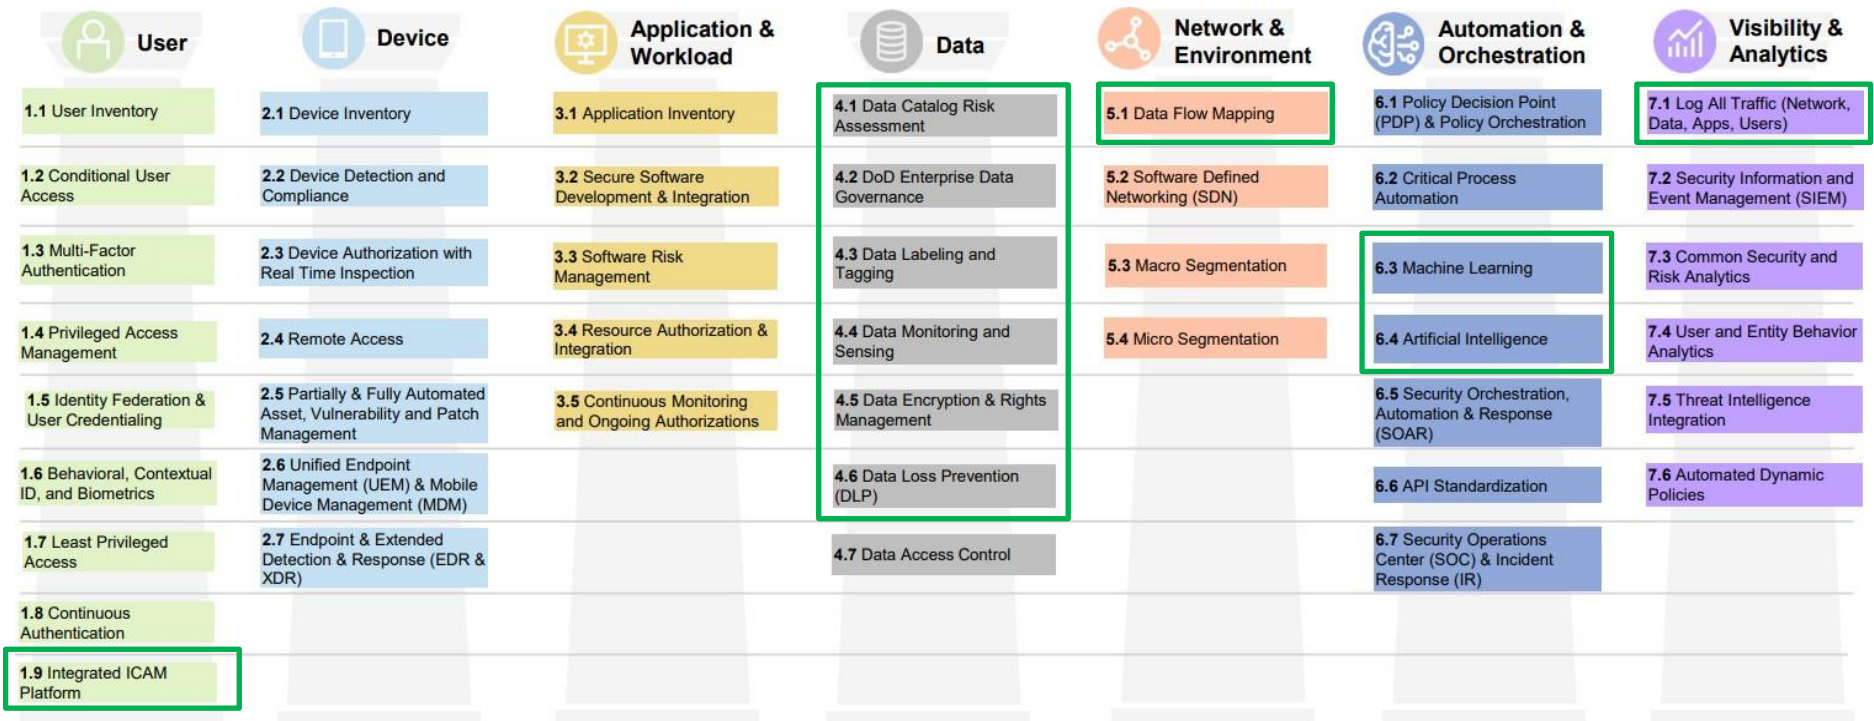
User

1.1 User Inventory

1.2 Conditional User Access

1.3 Multi-Factor Authentication

1.4 Privileged Access Management

1.5 Identity Federation & User Credentialing

1.6 Behavioral, Contextual ID, and Biometrics

1.7 Least Privileged Access

1.8 Continuous Authentication

1.9 Integrated ICAM Platform

Device

2.1 Device Inventory

2.2 Device Detection and Compliance

2.3 Device Authorization with Real Time Inspection

2.4 Remote Access

2.5 Partially & Fully Automated Asset, Vulnerability and Patch Management

2.6 Unified Endpoint Management (UEM) & Mobile Device Management (MDM)

2.7 Endpoint & Extended Detection & Response (EDR & XDR)

Application & Workload

3.1 Application Inventory

3.2 Secure Software Development & Integration

3.3 Software Risk Management

3.4 Resource Authorization & Integration

3.5 Continuous Monitoring and Ongoing Authorizations

Data

4.1 Data Catalog Risk Assessment

4.2 DoD Enterprise Data Governance

4.3 Data Labeling and Tagging

4.4 Data Monitoring and Sensing

4.5 Data Encryption & Rights Management

4.6 Data Loss Prevention (DLP)

4.7 Data Access Control

Network & Environment

5.1 Data Flow Mapping

5.2 Software Defined Networking (SDN)

5.3 Macro Segmentation

5.4 Micro Segmentation

Automation & Orchestration

6.1 Policy Decision Point (PDP) & Policy Orchestration

6.2 Critical Process Automation

6.3 Machine Learning

6.4 Artificial Intelligence

6.5 Security Orchestration, Automation & Response (SOAR)

6.6 API Standardization

6.7 Security Operations Center (SOC) & Incident Response (IR)

Visibility & Analytics

7.1 Log All Traffic (Network, Data, Apps, Users)

7.2 Security Information and Event Management (SIEM)

7.3 Common Security and Risk Analytics

7.4 User and Entity Behavior Analytics

7.5 Threat Intelligence Integration

7.6 Automated Dynamic Policies